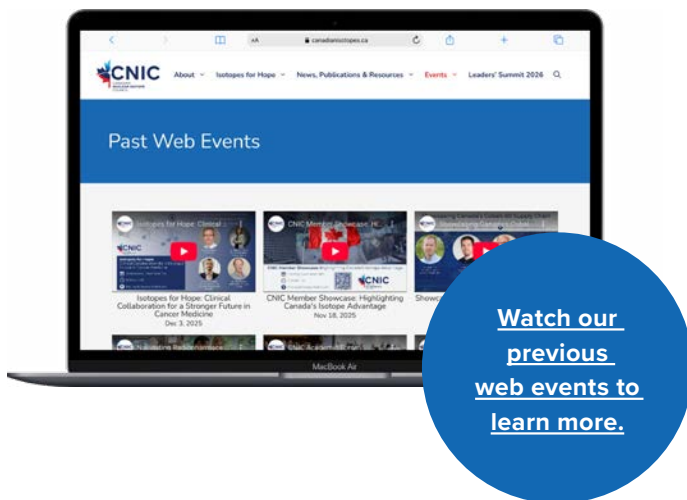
AA canadianisotopes.ca

CNIC

About Isotopes for Hope News, Publications & Resources Events Leaders' Summit 2026

Past Web Events

Isotopes for Hope: Clinical

CNIC Member Showcase: H

Isotopes for Hope: Clinical Collaboration for a Stronger Future in Cancer Medicine
Dec 3, 2025

CNIC Member Showcase: Highlighting Canada's Isotope Advantage
Nov 18, 2025

Showc

MacBook Air

Watch our previous web events to learn more.